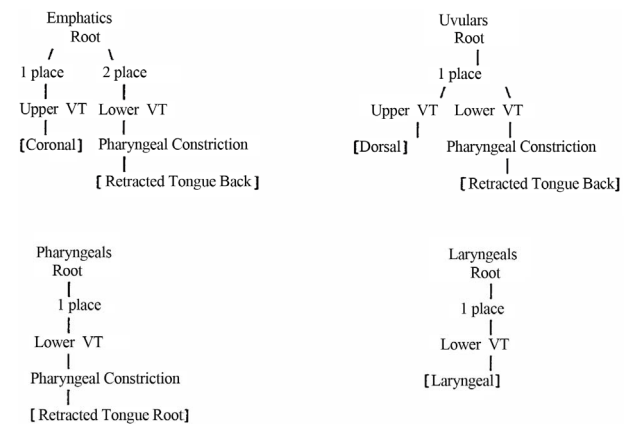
Emphatics
Root
1 place
Upper VT
[Coronal]
2 place
Lower VT
Pharyngeal Constriction
[ Retracted Tongue Back ]

Uvulars
Root
1 place
Upper VT
[Dorsal]
Lower VT
Pharyngeal Constriction
[Retracted Tongue Back]

Pharyngeals
Root
1 place
Lower VT
Pharyngeal Constriction
[ Retracted Tongue Root]

Laryngeals
Root
1 place
Lower VT
[Laryngeal]